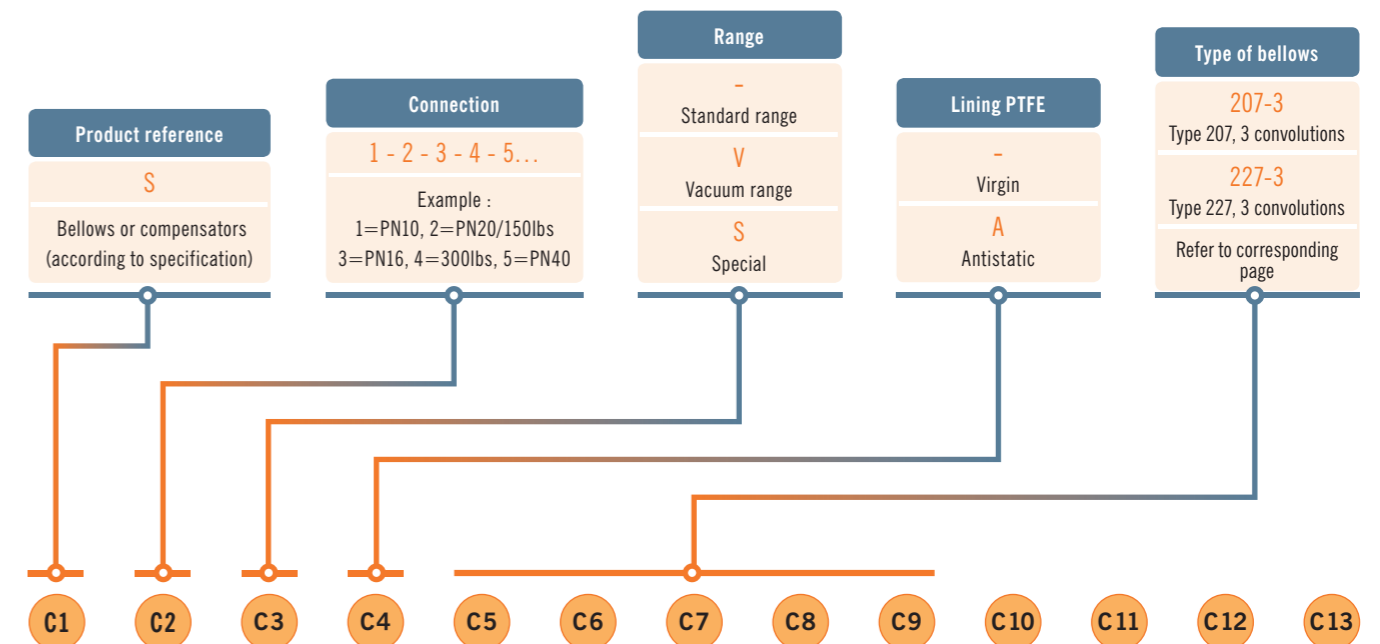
Product reference

S

Bellows or compensators (according to specification)

Connection

1 - 2 - 3 - 4 - 5...

Example :
1=PN10, 2=PN20/150lbs
3=PN16, 4=300lbs, 5=PN40

Range

-

Standard range

V

Vacuum range

S

Special

Lining PTFE

-

Virgin

A

Antistatic

Type of bellows

207-3

Type 207, 3 convolutions

227-3

Type 227, 3 convolutions

Refer to corresponding page

C1 C2 C3 C4 C5 C6 C7 C8 C9 C10 C11 C12 C13